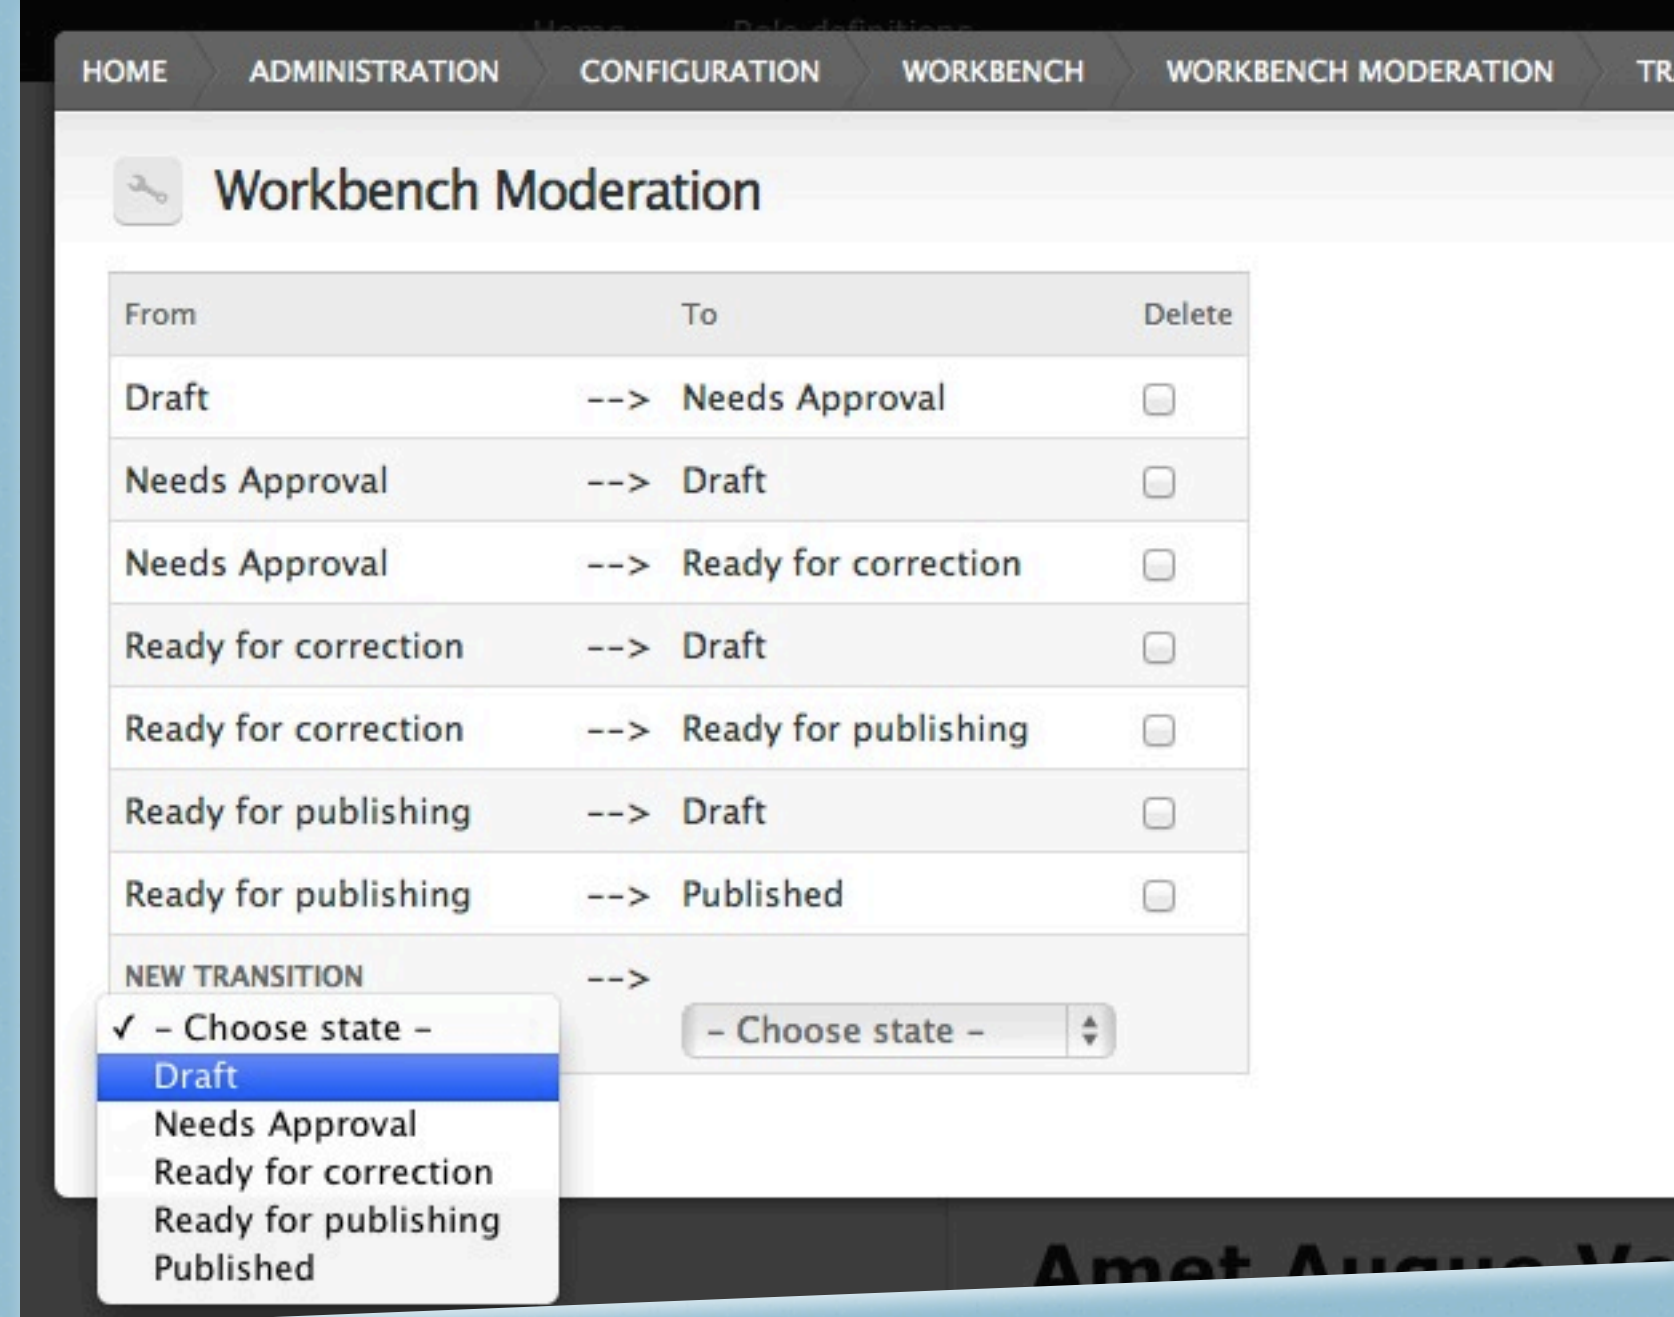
HOME ADMINISTRATION CONFIGURATION WORKBENCH WORKBENCH MODERATION TR

Workbench Moderation

| From | | To | Delete |
|---|---|---|---|
| Draft | --> | Needs Approval | |
| Needs Approval | --> | Draft | |
| Needs Approval | --> | Ready for correction | |
| Ready for correction | --> | Draft | |
| Ready for correction | --> | Ready for publishing | |
| Ready for publishing | --> | Draft | |
| Ready for publishing | --> | Published | |
| NEW TRANSITION | --> | - Choose state - | |

✓ - Choose state -
Draft
Needs Approval
Ready for correction
Ready for publishing
Published

Amet Augue V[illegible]